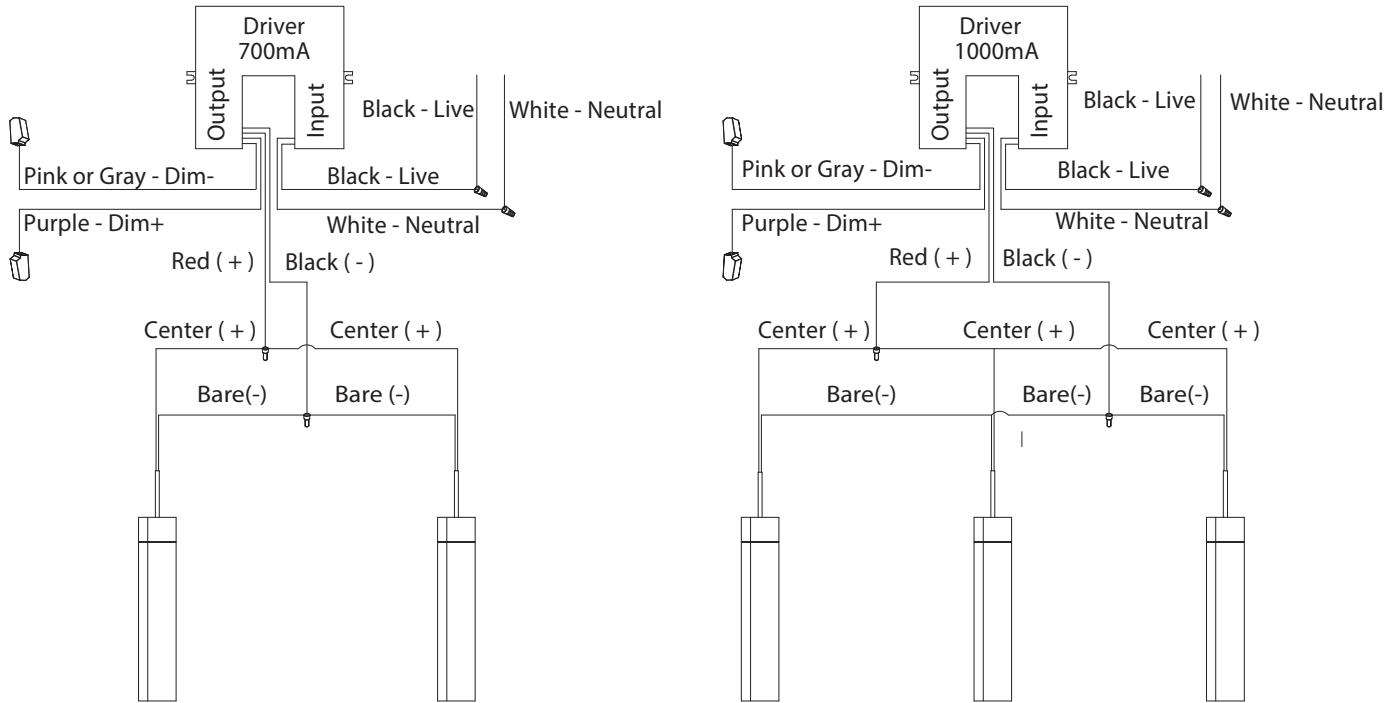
Driver
700mA

Output

Input

Black - Live

White - Neutral

Pink or Gray - Dim-

Black - Live

Purple - Dim+

White - Neutral

Red ( + )

Black ( - )

Center ( + )

Center ( + )

Bare(-)

Bare (-)

Driver
1000mA

Output

Input

Black - Live

White - Neutral

Pink or Gray - Dim-

Black - Live

Purple - Dim+

White - Neutral

Red ( + )

Black ( - )

Center ( + )

Center ( + )

Center ( + )

Bare(-)

Bare(-)

Bare(-)